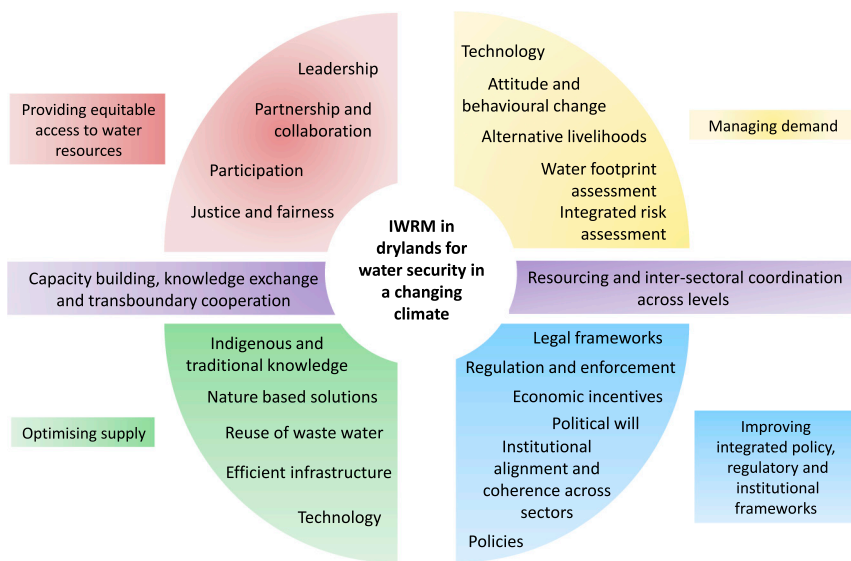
Providing equitable access to water resources

Leadership

Partnership and collaboration

Participation

Justice and fairness

Technology

Attitude and behavioural change

Alternative livelihoods

Water footprint assessment

Integrated risk assessment

Managing demand

IWRM in drylands for water security in a changing climate

Capacity building, knowledge exchange and transboundary cooperation

Resourcing and inter-sectoral coordination across levels

Indigenous and traditional knowledge

Nature based solutions

Reuse of waste water

Efficient infrastructure

Technology

Optimising supply

Legal frameworks

Regulation and enforcement

Economic incentives

Political will

Institutional alignment and coherence across sectors

Policies

Improving integrated policy, regulatory and institutional frameworks